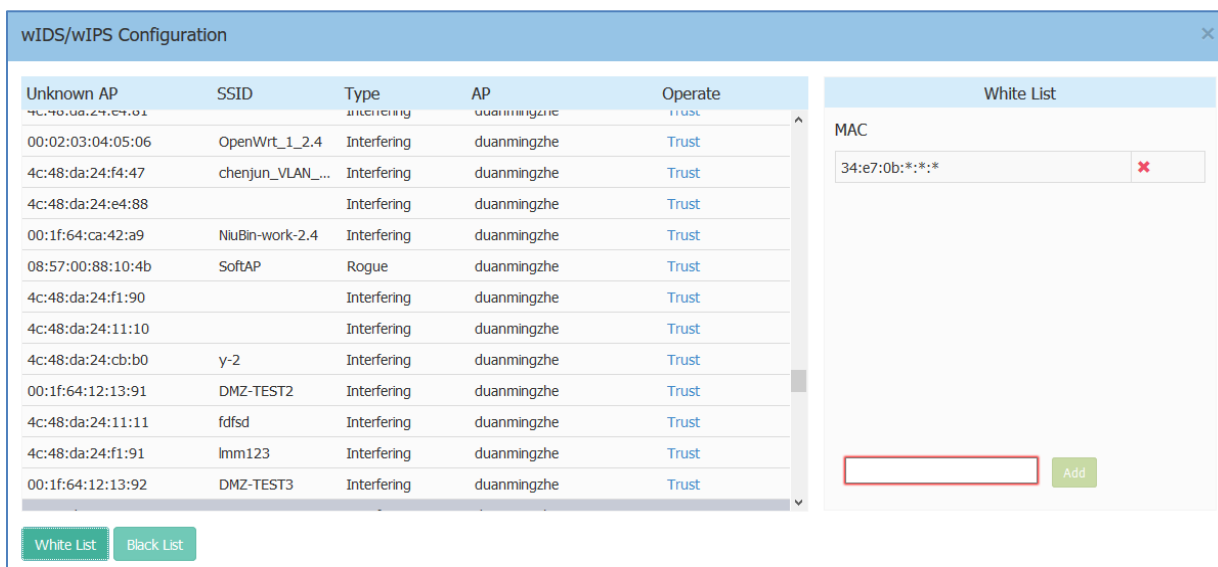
wIDS/wIPS Configuration

| Unknown AP | SSID | Type | AP | Operate |
|---|---|---|---|---|
| 4c:48:da:24:e4:81 | | Interfering | duanmingzhe | Trust |
| 00:02:03:04:05:06 | OpenWrt_1_2.4 | Interfering | duanmingzhe | Trust |
| 4c:48:da:24:f4:47 | chenjun_VLAN_... | Interfering | duanmingzhe | Trust |
| 4c:48:da:24:e4:88 | | Interfering | duanmingzhe | Trust |
| 00:1f:64:ca:42:a9 | NiuBin-work-2.4 | Interfering | duanmingzhe | Trust |
| 08:57:00:88:10:4b | SoftAP | Rogue | duanmingzhe | Trust |
| 4c:48:da:24:f1:90 | | Interfering | duanmingzhe | Trust |
| 4c:48:da:24:11:10 | | Interfering | duanmingzhe | Trust |
| 4c:48:da:24:cb:b0 | y-2 | Interfering | duanmingzhe | Trust |
| 00:1f:64:12:13:91 | DMZ-TEST2 | Interfering | duanmingzhe | Trust |
| 4c:48:da:24:11:11 | fdfsd | Interfering | duanmingzhe | Trust |
| 4c:48:da:24:f1:91 | lmm123 | Interfering | duanmingzhe | Trust |
| 00:1f:64:12:13:92 | DMZ-TEST3 | Interfering | duanmingzhe | Trust |

White List

MAC

34:e7:0b:*:*:*

Add

White List Black List